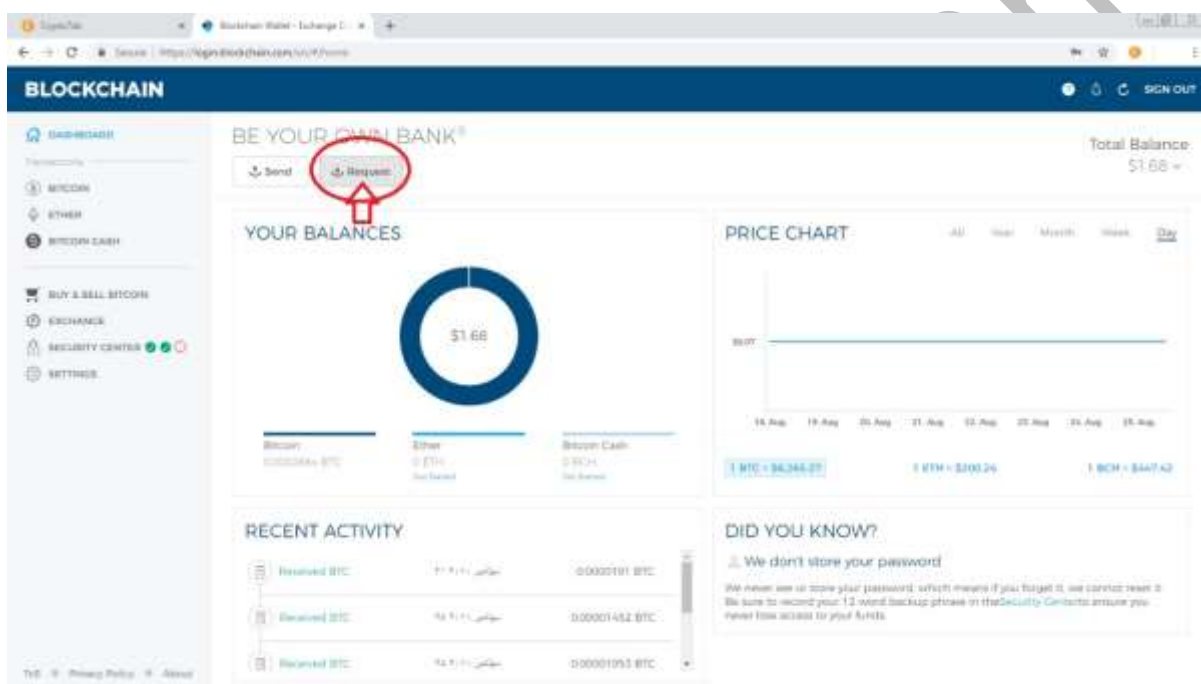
CryptoTab
Blockchain Wallet - Exchange C
Secure | https://login.blockchain.com/en/#/home

BLOCKCHAIN
SIGN OUT

DASHBOARD
Transactions
BITCOIN
ETHER
BITCOIN CASH
BUY & SELL BITCOIN
EXCHANGE
SECURITY CENTER
SETTINGS

BE YOUR OWN BANK®
Send
Request

Total Balance
$1.68

YOUR BALANCES
$1.68
Bitcoin
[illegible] BTC
Ether
0 ETH
Get Started
Bitcoin Cash
0 BCH
Get Started

PRICE CHART
All
Year
Month
Week
Day
$6.07
18. Aug
19. Aug
20. Aug
21. Aug
22. Aug
23. Aug
24. Aug
25. Aug
1 BTC = $6,346.27
1 ETH = $280.26
1 BCH = $447.42

RECENT ACTIVITY
Received BTC
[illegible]
0.00000191 BTC
Received BTC
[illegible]
0.00001452 BTC
Received BTC
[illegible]
0.00001053 BTC

DID YOU KNOW?
We don't store your password
We never see or store your password, which means if you forget it, we cannot reset it. Be sure to record your 12 word backup phrase in the Security Center to ensure you never lose access to your funds.

ToS
Privacy Policy
About